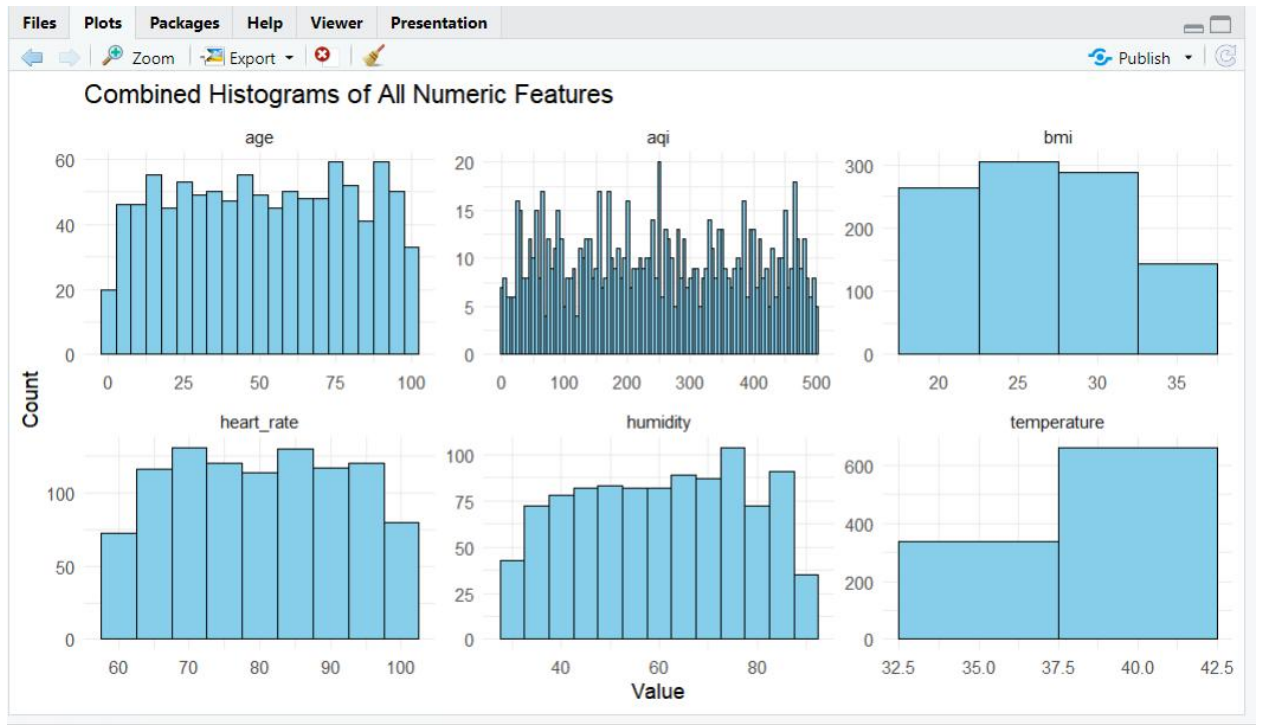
Files Plots Packages Help Viewer Presentation

Zoom Export Publish

Combined Histograms of All Numeric Features

age
60
40
20
0
0 25 50 75 100

aqi
20
15
10
5
0
0 100 200 300 400 500

bmi
300
200
100
0
20 25 30 35

Count

heart_rate
100
50
0
60 70 80 90 100

humidity
100
75
50
25
0
40 60 80

temperature
600
400
200
0
32.5 35.0 37.5 40.0 42.5

Value